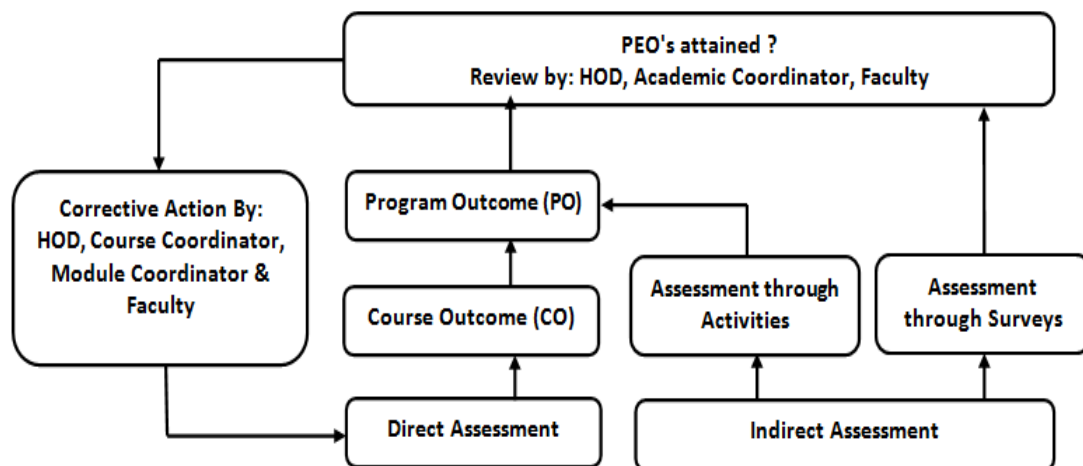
PEO's attained ?
Review by: HOD, Academic Coordinator, Faculty

Corrective Action By:
HOD, Course Coordinator,
Module Coordinator &
Faculty

Program Outcome (PO)

Course Outcome (CO)

Direct Assessment

Assessment through Activities

Assessment through Surveys

Indirect Assessment